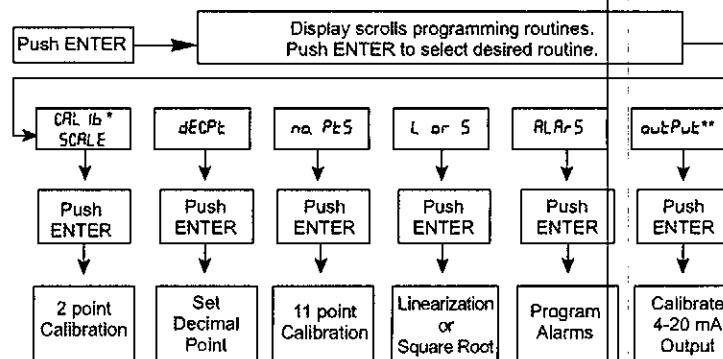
Push ENTER

Display scrolls programming routines. Push ENTER to select desired routine.

CAL Ib* SCALE

Push ENTER

2 point Calibration

dECPt

Push ENTER

Set Decimal Point

no. PtS

Push ENTER

11 point Calibration

L or S

Push ENTER

Linearization or Square Root

ALArS

Push ENTER

Program Alarms

outPut**

Push ENTER

Calibrate 4-20 mA Output